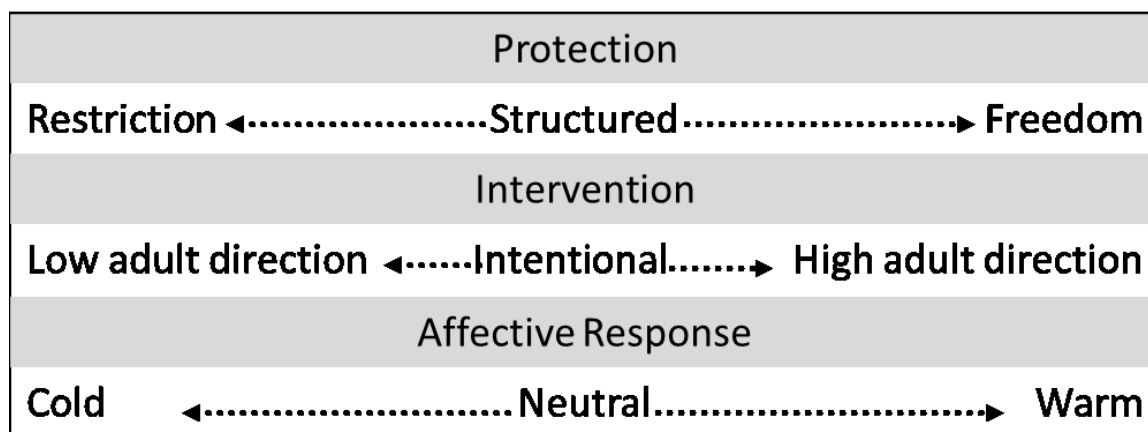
Protection

Restriction ◄···················Structured···················► Freedom

Intervention

Low adult direction ◄······Intentional·······► High adult direction

Affective Response

Cold ◄·························Neutral·························► Warm